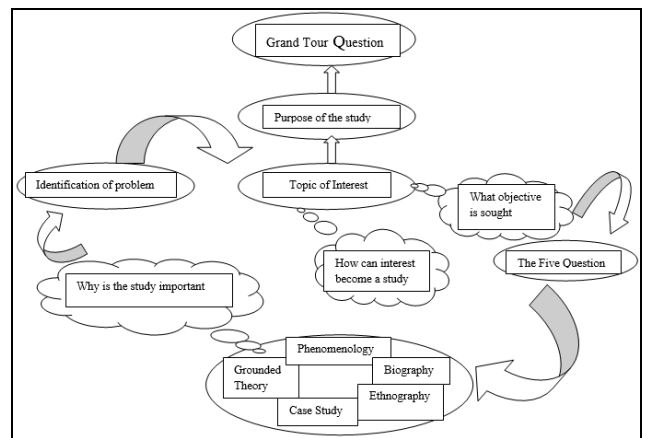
Grand Tour Question

Purpose of the study

Identification of problem

Topic of Interest

What objective is sought

The Five Question

How can interest become a study

Why is the study important

Phenomenology

Grounded Theory

Biography

Ethnography

Case Study